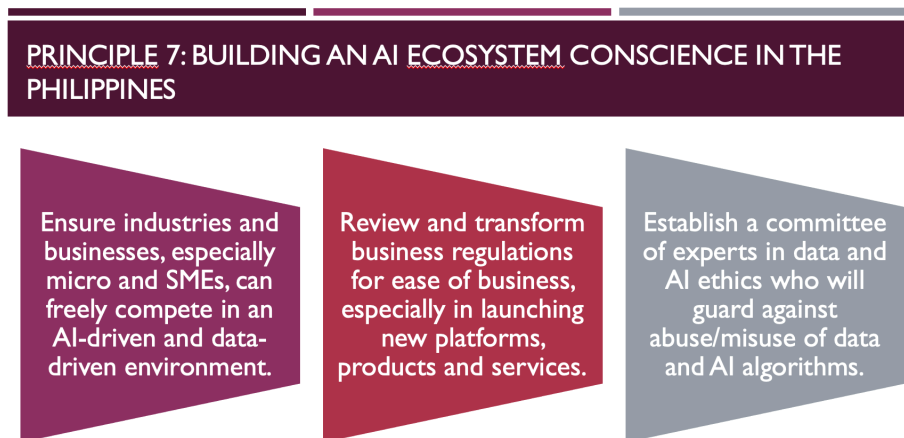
PRINCIPLE 7: BUILDING AN AI ECOSYSTEM CONSCIENCE IN THE PHILIPPINES

Ensure industries and businesses, especially micro and SMEs, can freely compete in an AI-driven and data-driven environment.

Review and transform business regulations for ease of business, especially in launching new platforms, products and services.

Establish a committee of experts in data and AI ethics who will guard against abuse/misuse of data and AI algorithms.